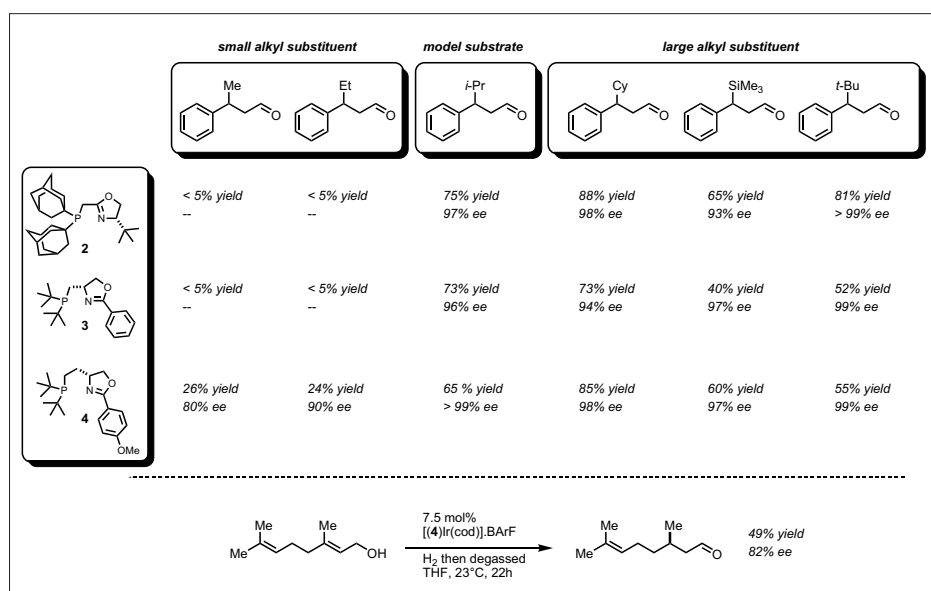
small alkyl substituent

model substrate

large alkyl substituent

Me

Et

$i$-Pr

Cy

SiMe$_3$

$t$-Bu

O

O

O

O

O

O

P

O

N

2

< 5% yield
--

< 5% yield
--

75% yield
97% ee

88% yield
98% ee

65% yield
93% ee

81% yield
> 99% ee

P

O

N

3

< 5% yield
--

< 5% yield
--

73% yield
96% ee

73% yield
94% ee

40% yield
97% ee

52% yield
99% ee

P

O

N

4

OMe

26% yield
80% ee

24% yield
90% ee

65 % yield
> 99% ee

85% yield
98% ee

60% yield
97% ee

55% yield
99% ee

Me

Me

Me

OH

7.5 mol%
[(**4**)Ir(cod)].BArF

H$_2$ then degassed
THF, 23°C, 22h

Me

Me

Me

O

49% yield
82% ee